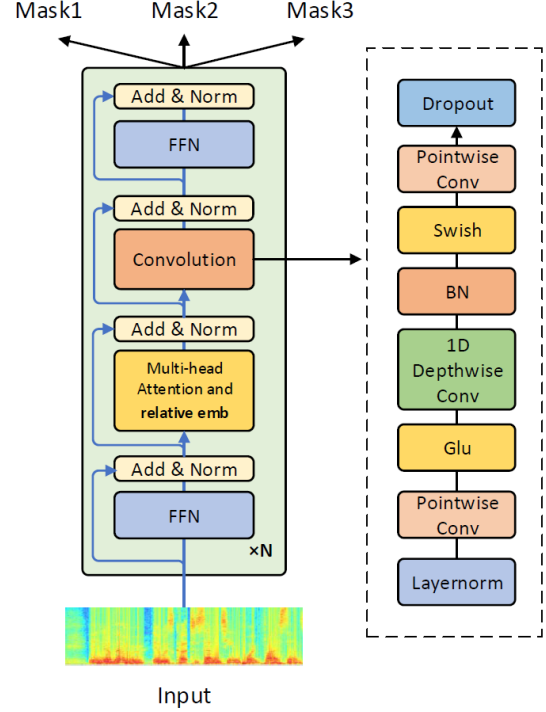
Mask1 Mask2 Mask3

Add & Norm

FFN

Add & Norm

Convolution

Add & Norm

Multi-head Attention and relative emb

Add & Norm

FFN

×N

Input

Dropout

Pointwise Conv

Swish

BN

1D Depthwise Conv

Glu

Pointwise Conv

Layernorm